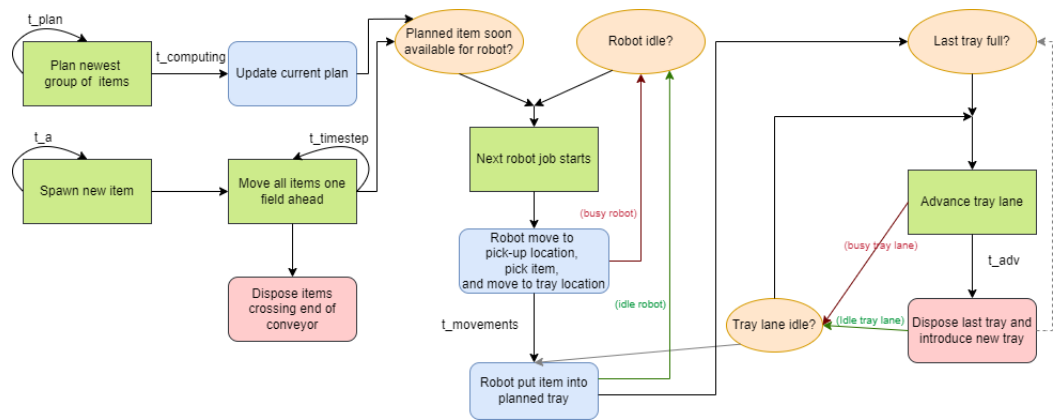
t_plan

Plan newest group of items

t_computing

Update current plan

Planned item soon available for robot?

Robot idle?

Last tray full?

t_a

Spawn new item

t_timestep

Move all items one field ahead

Next robot job starts

Advance tray lane

(busy robot)

Robot move to pick-up location, pick item, and move to tray location

(busy tray lane)

t_adv

Dispose items crossing end of conveyor

(idle robot)

t_movements

Tray lane idle?

(idle tray lane)

Dispose last tray and introduce new tray

Robot put item into planned tray